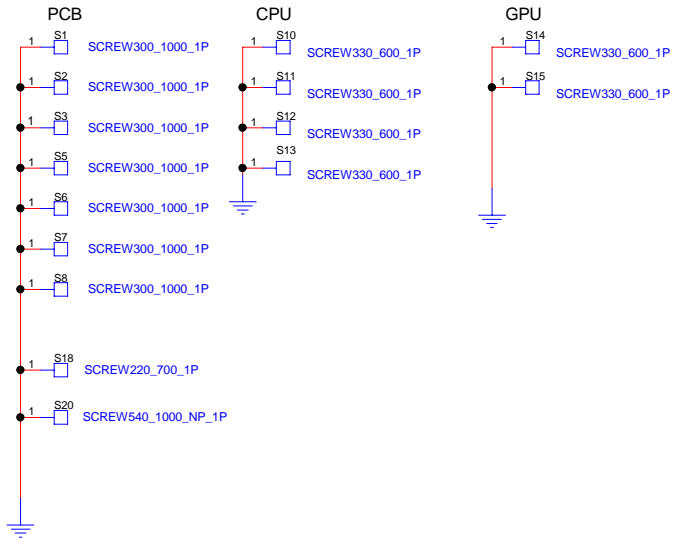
PCB

1 S1 SCREW300_1000_1P

1 S2 SCREW300_1000_1P

1 S3 SCREW300_1000_1P

1 S5 SCREW300_1000_1P

1 S6 SCREW300_1000_1P

1 S7 SCREW300_1000_1P

1 S8 SCREW300_1000_1P

1 S18 SCREW220_700_1P

1 S20 SCREW540_1000_NP_1P

CPU

1 S10 SCREW330_600_1P

1 S11 SCREW330_600_1P

1 S12 SCREW330_600_1P

1 S13 SCREW330_600_1P

GPU

1 S14 SCREW330_600_1P

1 S15 SCREW330_600_1P